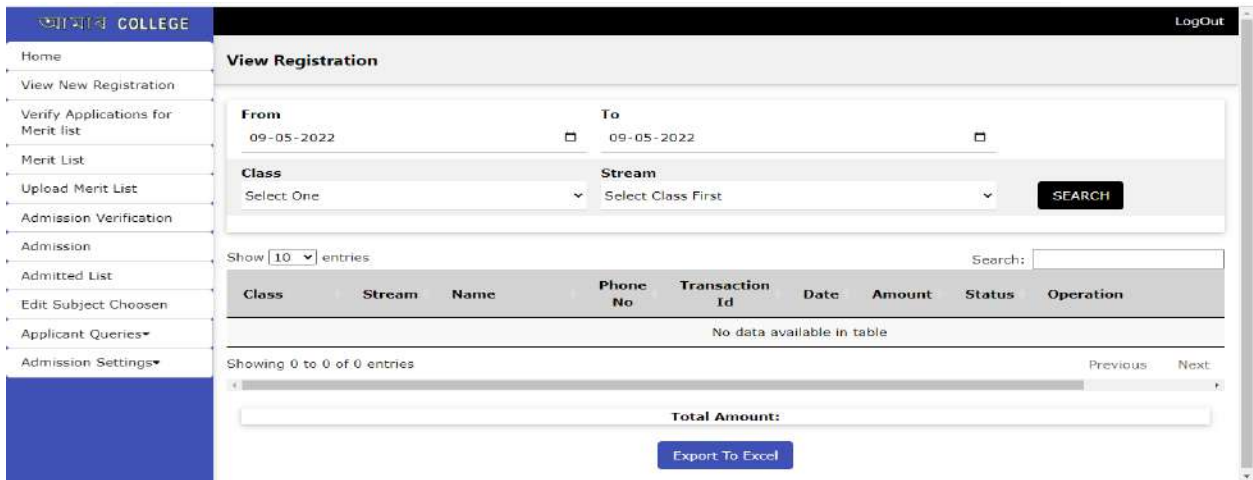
আমাৰ COLLEGE

LogOut

Home
View New Registration
Verify Applications for Merit list
Merit List
Upload Merit List
Admission Verification
Admission
Admitted List
Edit Subject Choosen
Applicant Queries▾
Admission Settings▾

View Registration

From
09-05-2022

To
09-05-2022

Class
Select One

Stream
Select Class First

SEARCH

Show 10 entries

Search:

| Class | Stream | Name | Phone No | Transaction Id | Date | Amount | Status | Operation |
|---|---|---|---|---|---|---|---|---|
| No data available in table | | | | | | | | |

Showing 0 to 0 of 0 entries

Previous Next

Total Amount:

Export To Excel